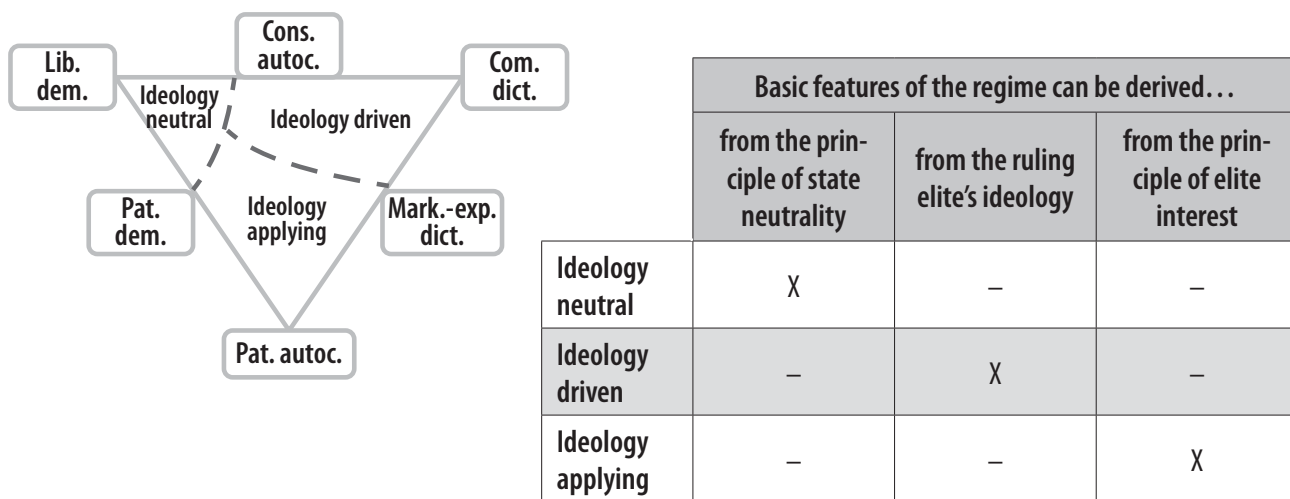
Cons. autoc.

Lib. dem.

Com. dict.

Ideology neutral

Ideology driven

Pat. dem.

Ideology applying

Mark.-exp. dict.

Pat. autoc.

| | Basic features of the regime can be derived… | | |
|---|---|---|---|
| | from the principle of state neutrality | from the ruling elite's ideology | from the principle of elite interest |
| Ideology neutral | X | – | – |
| Ideology driven | – | X | – |
| Ideology applying | – | – | X |